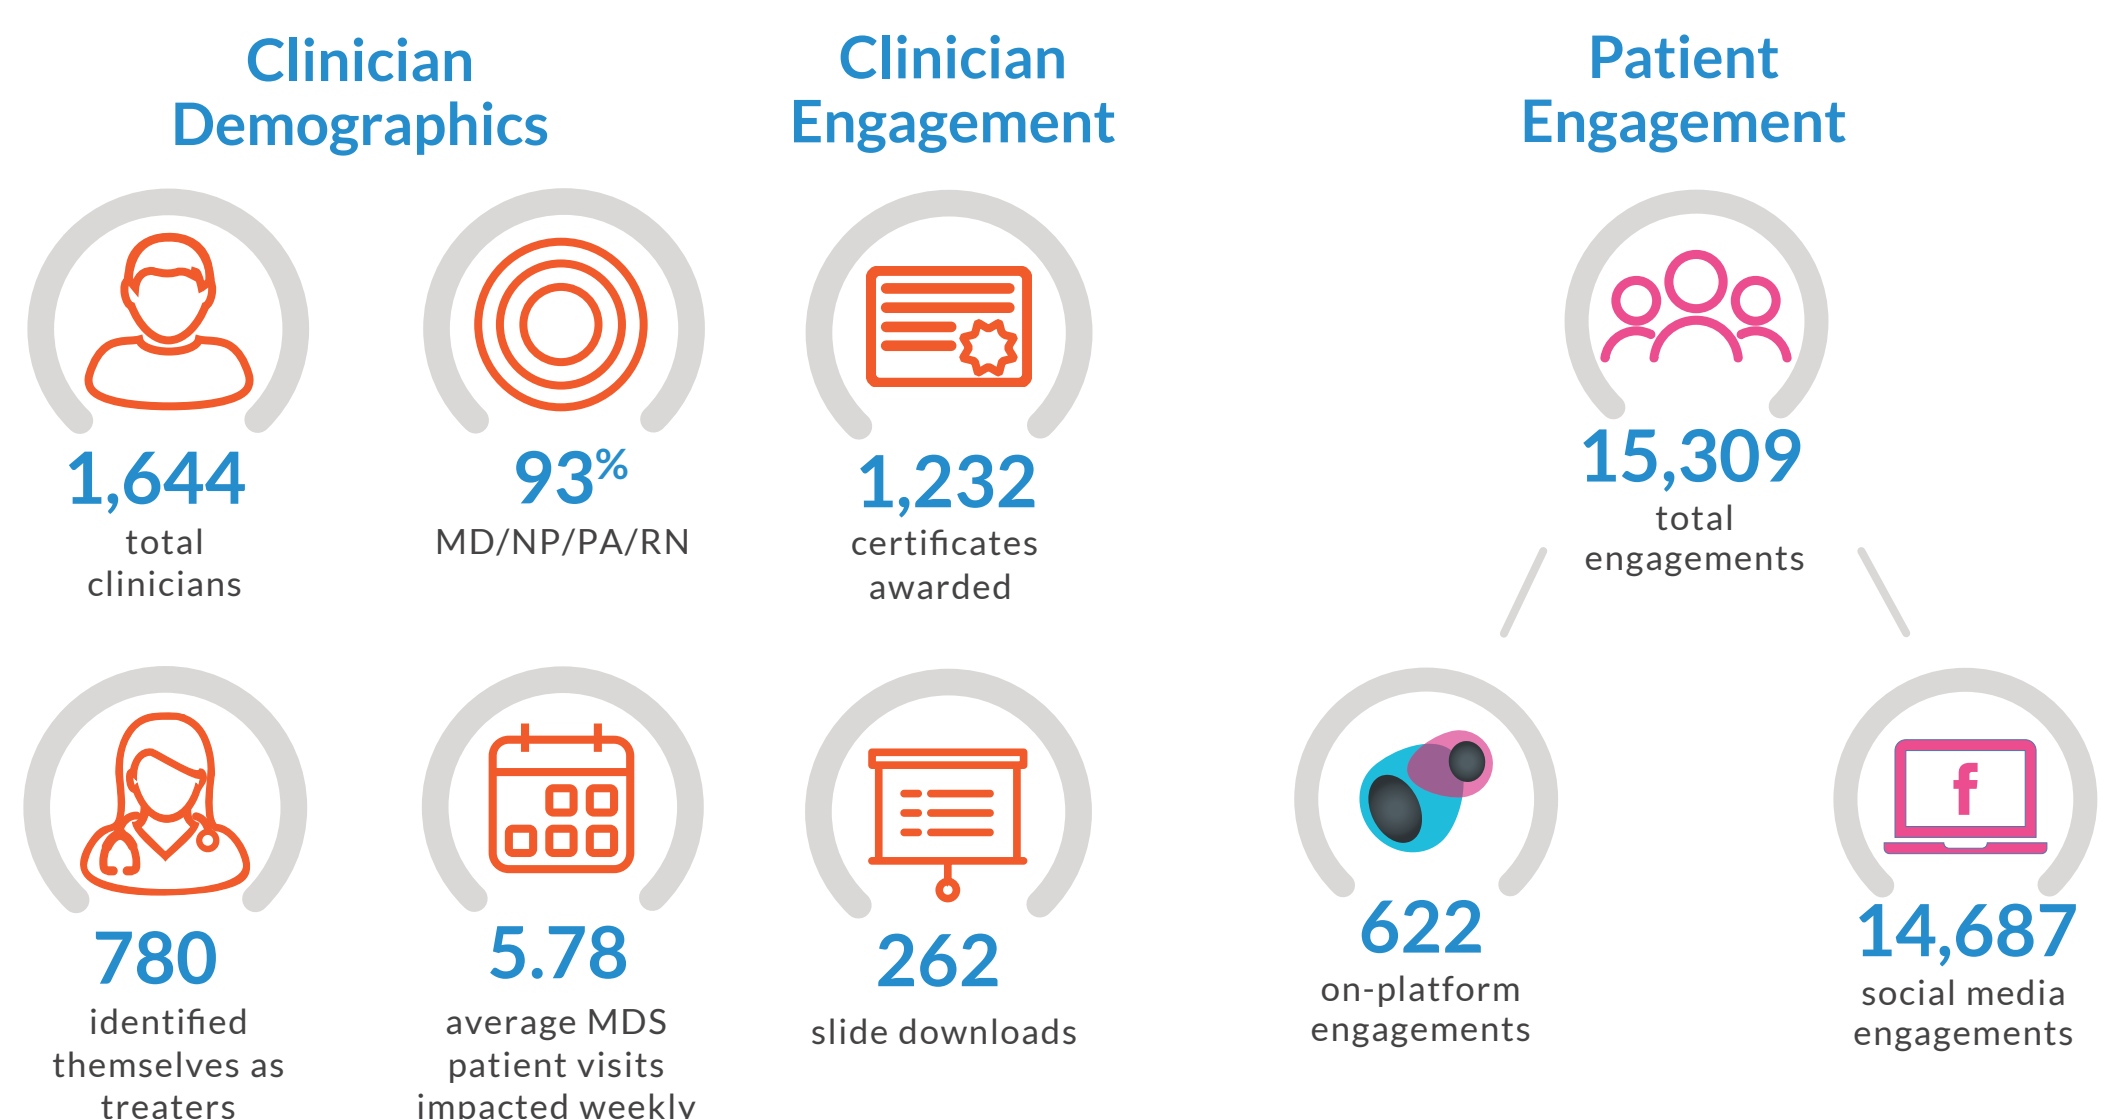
Clinician Demographics

Clinician Engagement

Patient Engagement

1,644
total clinicians

93%
MD/NP/PA/RN

1,232
certificates awarded

15,309
total engagements

780
identified themselves as treaters

5.78
average MDS patient visits impacted weekly

262
slide downloads

622
on-platform engagements

f

14,687
social media engagements